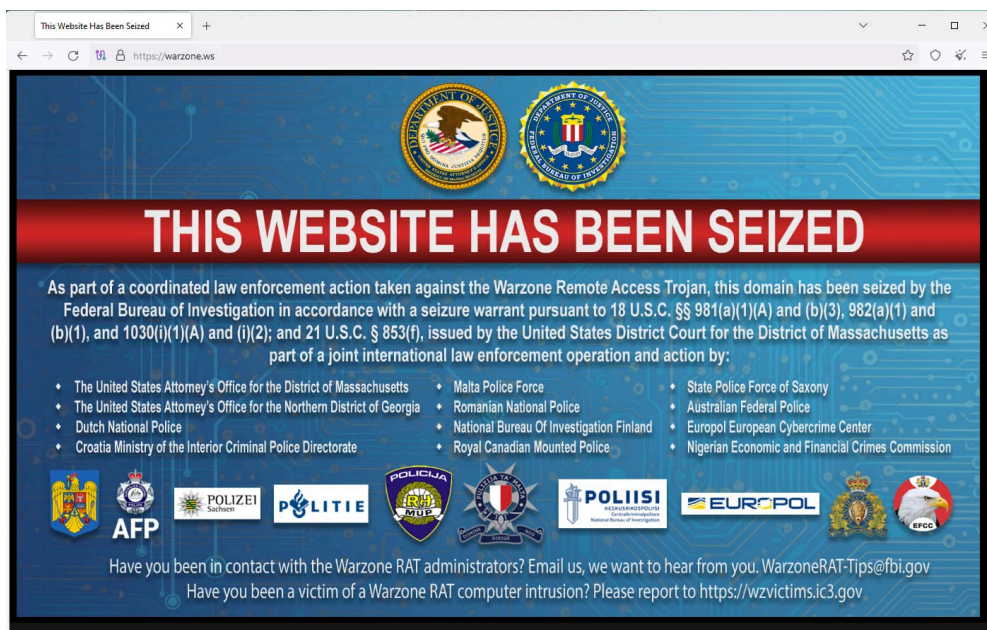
This Website Has Been Seized ×  +

https://warzone.ws

DEPARTMENT OF JUSTICE QUI PRO DOMINA JUSTITIA SEQUITUR

DEPARTMENT OF JUSTICE FEDERAL BUREAU OF INVESTIGATION

THIS WEBSITE HAS BEEN SEIZED

As part of a coordinated law enforcement action taken against the Warzone Remote Access Trojan, this domain has been seized by the Federal Bureau of Investigation in accordance with a seizure warrant pursuant to 18 U.S.C. §§ 981(a)(1)(A) and (b)(3), 982(a)(1) and (b)(1), and 1030(i)(1)(A) and (i)(2); and 21 U.S.C. § 853(f), issued by the United States District Court for the District of Massachusetts as part of a joint international law enforcement operation and action by:

- The United States Attorney's Office for the District of Massachusetts
- The United States Attorney's Office for the Northern District of Georgia
- Dutch National Police
- Croatia Ministry of the Interior Criminal Police Directorate
- Malta Police Force
- Romanian National Police
- National Bureau Of Investigation Finland
- Royal Canadian Mounted Police
- State Police Force of Saxony
- Australian Federal Police
- Europol European Cybercrime Center
- Nigerian Economic and Financial Crimes Commission

AFP

POLIZEI Sachsen

POLITIE

POLICIJA RH MUP

POLIZIJA TA' MALTA

POLIISI KESKUSRIKOSPOLIISI Centralkriminalpolisen National Bureau of Investigation

EUROPOL

EFCC

Have you been in contact with the Warzone RAT administrators? Email us, we want to hear from you. WarzoneRAT-Tips@fbi.gov
Have you been a victim of a Warzone RAT computer intrusion? Please report to https://wzvictims.ic3.gov